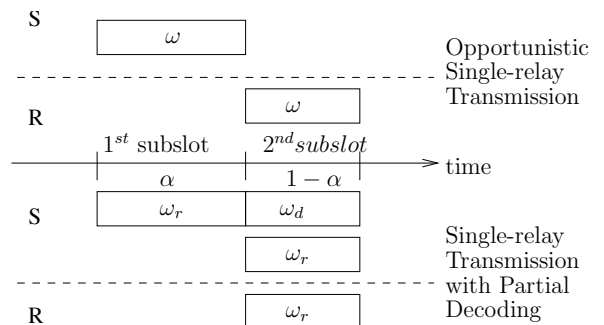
S

$\omega$

Opportunistic Single-relay Transmission

R

$\omega$

$1^{st}$ subslot

$2^{nd} subslot$

time

$\alpha$

$1-\alpha$

S

$\omega_r$

$\omega_d$

$\omega_r$

Single-relay Transmission with Partial Decoding

R

$\omega_r$